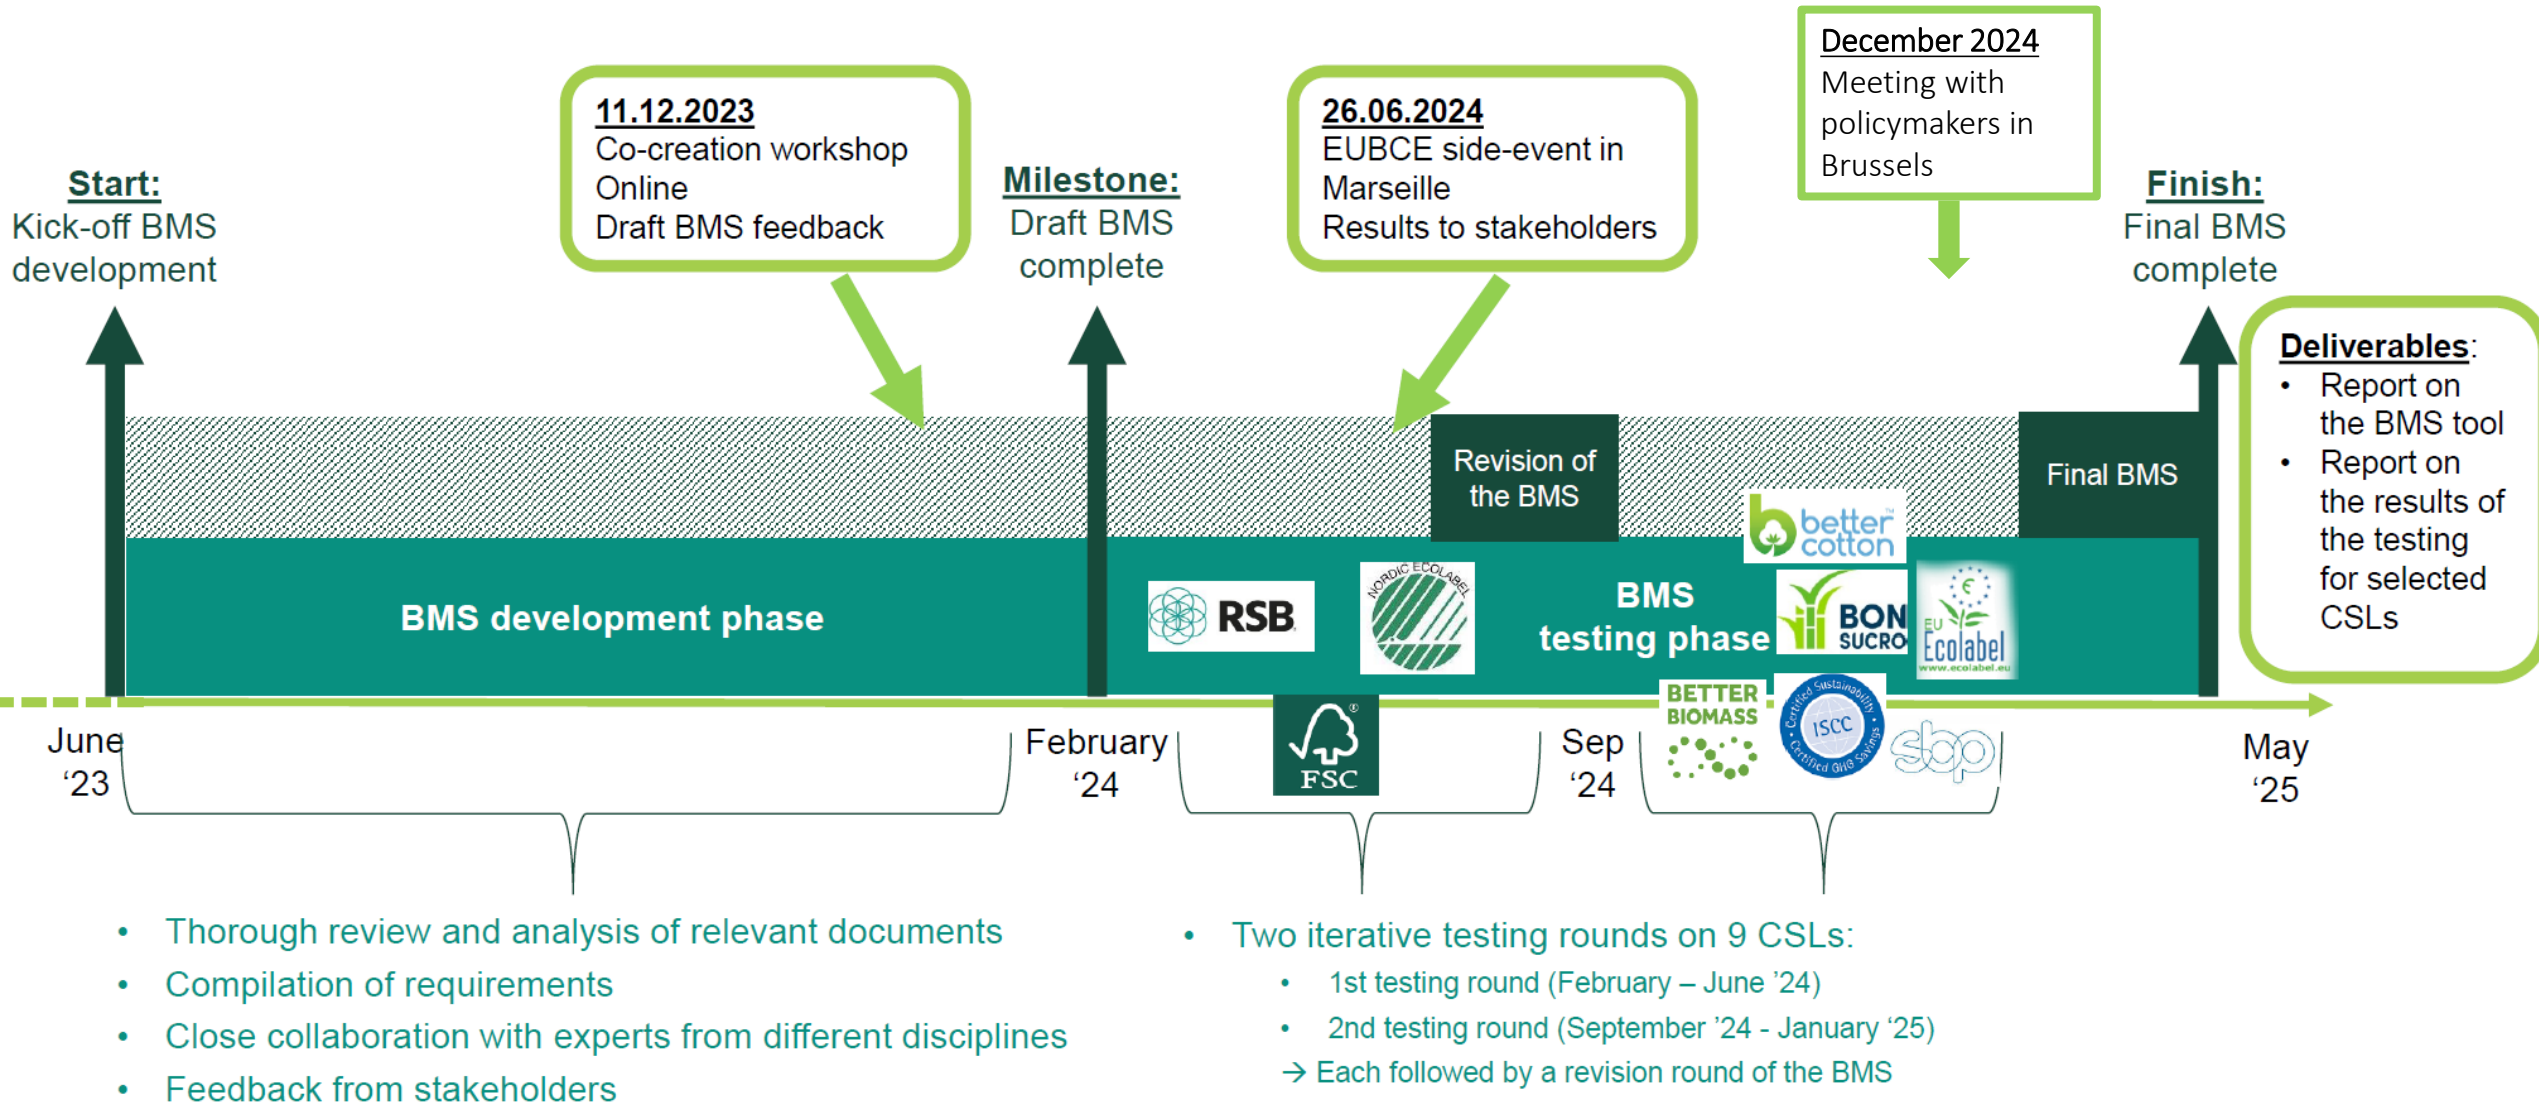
Start:
Kick-off BMS development

11.12.2023
Co-creation workshop
Online
Draft BMS feedback

Milestone:
Draft BMS complete

26.06.2024
EUBCE side-event in Marseille
Results to stakeholders

December 2024
Meeting with policymakers in Brussels

Finish:
Final BMS complete

Deliverables:
• Report on the BMS tool
• Report on the results of the testing for selected CSLs

BMS development phase

Revision of the BMS

Final BMS

RSB

NORDIC ECOLABEL

BMS testing phase

better cotton

BON SUCRO

EU Ecolabel
www.ecolabel.eu

FSC

BETTER BIOMASS

ISCC
Certified Sustainability
Certified GHG Savings

sbp

June '23

February '24

Sep '24

May '25

• Thorough review and analysis of relevant documents
• Compilation of requirements
• Close collaboration with experts from different disciplines
• Feedback from stakeholders

• Two iterative testing rounds on 9 CSLs:
• 1st testing round (February – June '24)
• 2nd testing round (September '24 - January '25)
→ Each followed by a revision round of the BMS